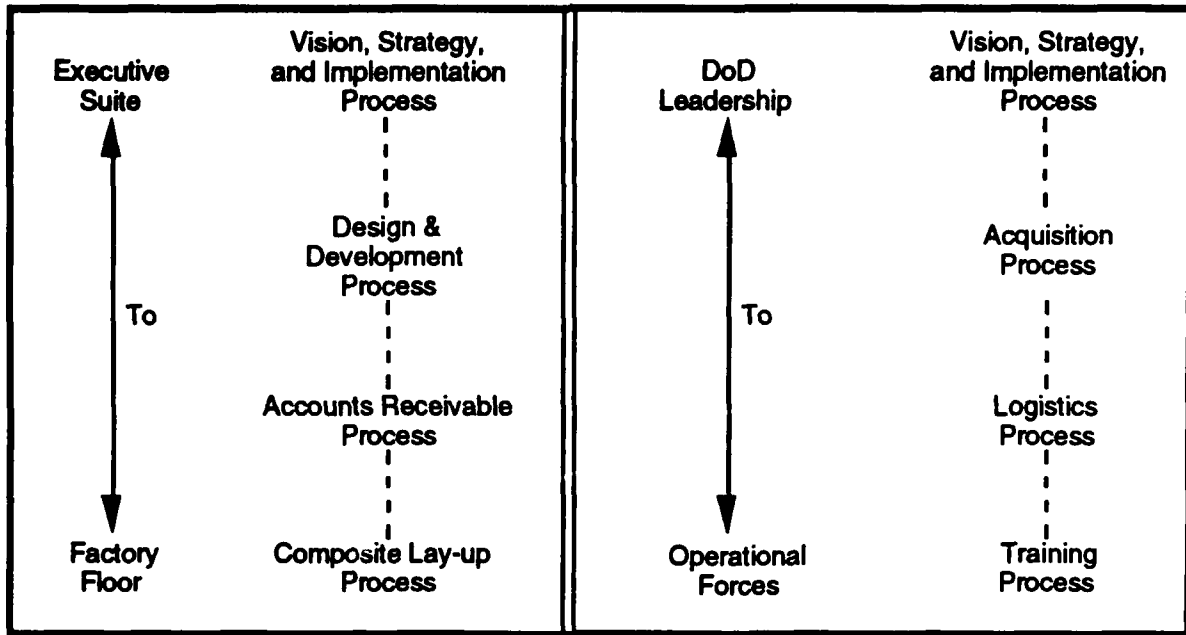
Executive Suite

To

Factory Floor

Vision, Strategy, and Implementation Process

Design & Development Process

Accounts Receivable Process

Composite Lay-up Process

DoD Leadership

To

Operational Forces

Vision, Strategy, and Implementation Process

Acquisition Process

Logistics Process

Training Process